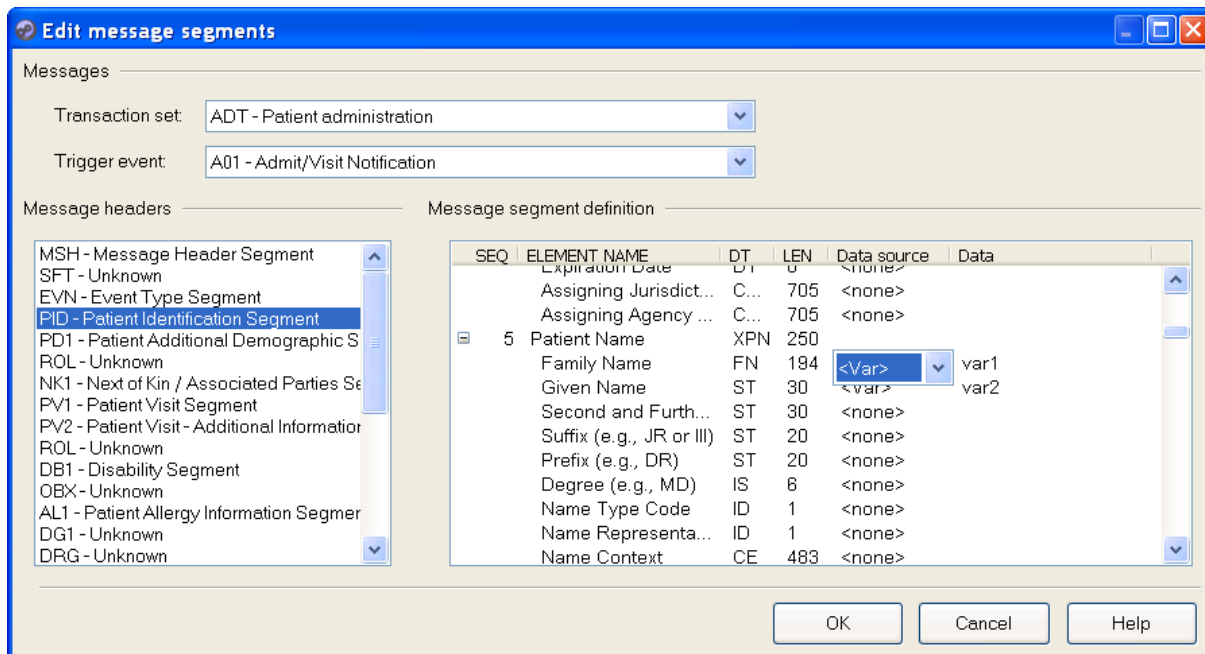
Edit message segments

Messages

Transaction set: ADT - Patient administration

Trigger event: A01 - Admit/Visit Notification

Message headers

MSH - Message Header Segment
SFT - Unknown
EVN - Event Type Segment
PID - Patient Identification Segment
PD1 - Patient Additional Demographic S
ROL - Unknown
NK1 - Next of Kin / Associated Parties Se
PV1 - Patient Visit Segment
PV2 - Patient Visit - Additional Informatior
ROL - Unknown
DB1 - Disability Segment
OBX - Unknown
AL1 - Patient Allergy Information Segmer
DG1 - Unknown
DRG - Unknown

Message segment definition

| SEQ | ELEMENT NAME | DT | LEN | Data source | Data |
|---|---|---|---|---|---|
| | Expiration Date | DT | 8 | <none> | |
| | Assigning Jurisdict... | C... | 705 | <none> | |
| | Assigning Agency ... | C... | 705 | <none> | |
| 5 | Patient Name | XPN | 250 | | |
| | Family Name | FN | 194 | <Var> | var1 |
| | Given Name | ST | 30 | <Var> | var2 |
| | Second and Furth... | ST | 30 | <none> | |
| | Suffix (e.g., JR or III) | ST | 20 | <none> | |
| | Prefix (e.g., DR) | ST | 20 | <none> | |
| | Degree (e.g., MD) | IS | 6 | <none> | |
| | Name Type Code | ID | 1 | <none> | |
| | Name Representa... | ID | 1 | <none> | |
| | Name Context | CE | 483 | <none> | |

OK Cancel Help